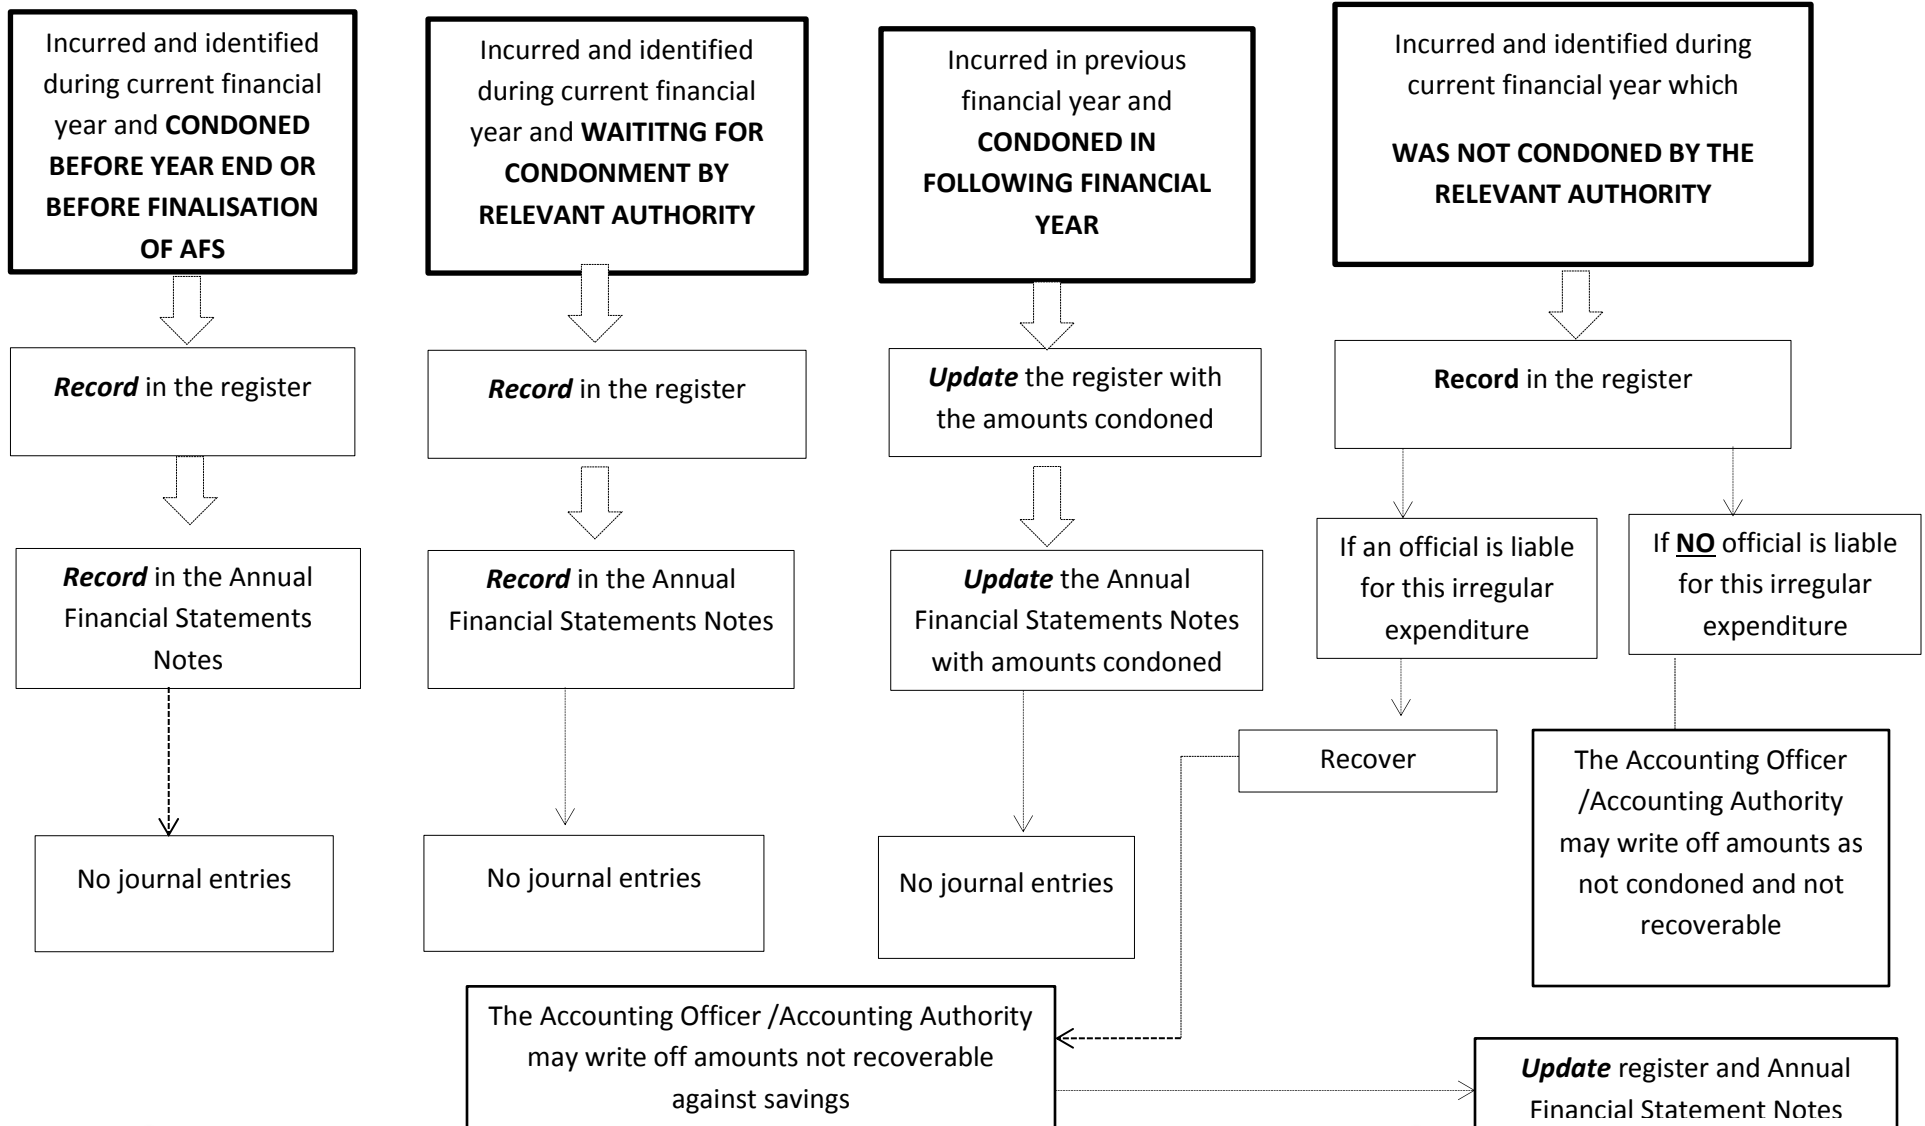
Incurred and identified during current financial year and **CONDONED BEFORE YEAR END OR BEFORE FINALISATION OF AFS**

***Record*** in the register

***Record*** in the Annual Financial Statements Notes

No journal entries

Incurred and identified during current financial year and **WAITITNG FOR CONDONMENT BY RELEVANT AUTHORITY**

***Record*** in the register

***Record*** in the Annual Financial Statements Notes

No journal entries

Incurred in previous financial year and **CONDONED IN FOLLOWING FINANCIAL YEAR**

***Update*** the register with the amounts condoned

***Update*** the Annual Financial Statements Notes with amounts condoned

No journal entries

Incurred and identified during current financial year which

**WAS NOT CONDONED BY THE RELEVANT AUTHORITY**

**Record** in the register

If an official is liable for this irregular expenditure

Recover

If **NO** official is liable for this irregular expenditure

The Accounting Officer /Accounting Authority may write off amounts as not condoned and not recoverable

The Accounting Officer /Accounting Authority may write off amounts not recoverable against savings

***Update*** register and Annual Financial Statement Notes